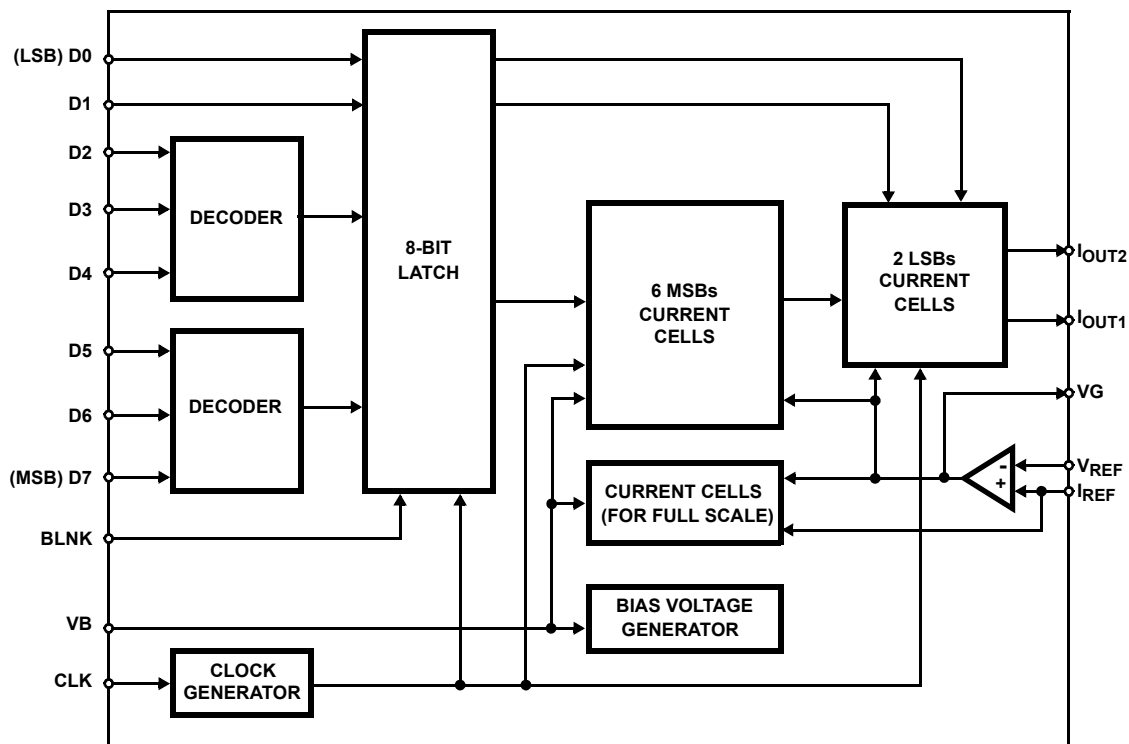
(LSB) D0
D1
D2
D3
D4
D5
D6
(MSB) D7
BLNK
VB
CLK

DECODER

DECODER

8-BIT LATCH

6 MSBs CURRENT CELLS

2 LSBs CURRENT CELLS

CURRENT CELLS (FOR FULL SCALE)

BIAS VOLTAGE GENERATOR

CLOCK GENERATOR

-
+

$I_{OUT2}$
$I_{OUT1}$
VG
$V_{REF}$
$I_{REF}$